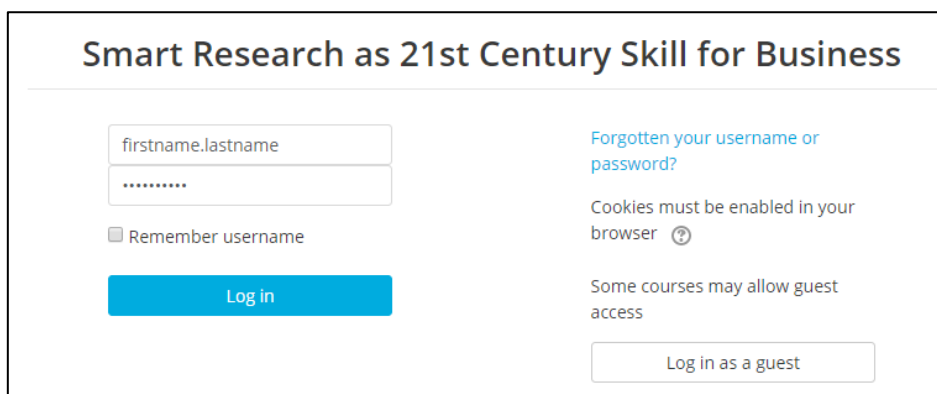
Smart Research as 21st Century Skill for Business

firstname.lastname

••••••••••

Remember username

Log in

Forgotten your username or password?

Cookies must be enabled in your browser

Some courses may allow guest access

Log in as a guest